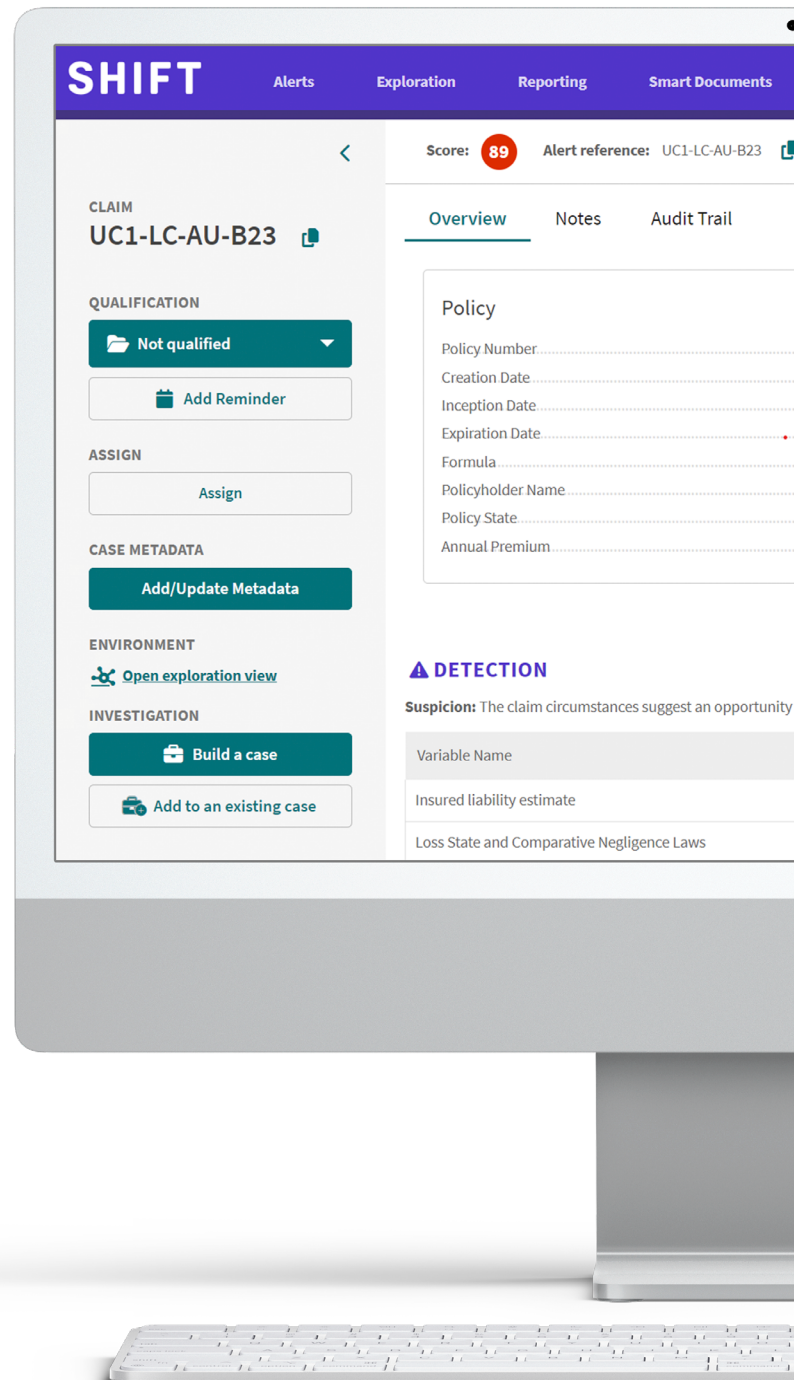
SHIFT Alerts Exploration Reporting Smart Documents

Score: 89 Alert reference: UC1-LC-AU-B23

CLAIM
UC1-LC-AU-B23

QUALIFICATION
Not qualified
Add Reminder

ASSIGN
Assign

CASE METADATA
Add/Update Metadata

ENVIRONMENT
Open exploration view

INVESTIGATION
Build a case
Add to an existing case

Overview Notes Audit Trail

Policy
Policy Number
Creation Date
Inception Date
Expiration Date
Formula
Policyholder Name
Policy State
Annual Premium

DETECTION
Suspicion: The claim circumstances suggest an opportunity

| Variable Name |
|---|
| Insured liability estimate |
| Loss State and Comparative Negligence Laws |